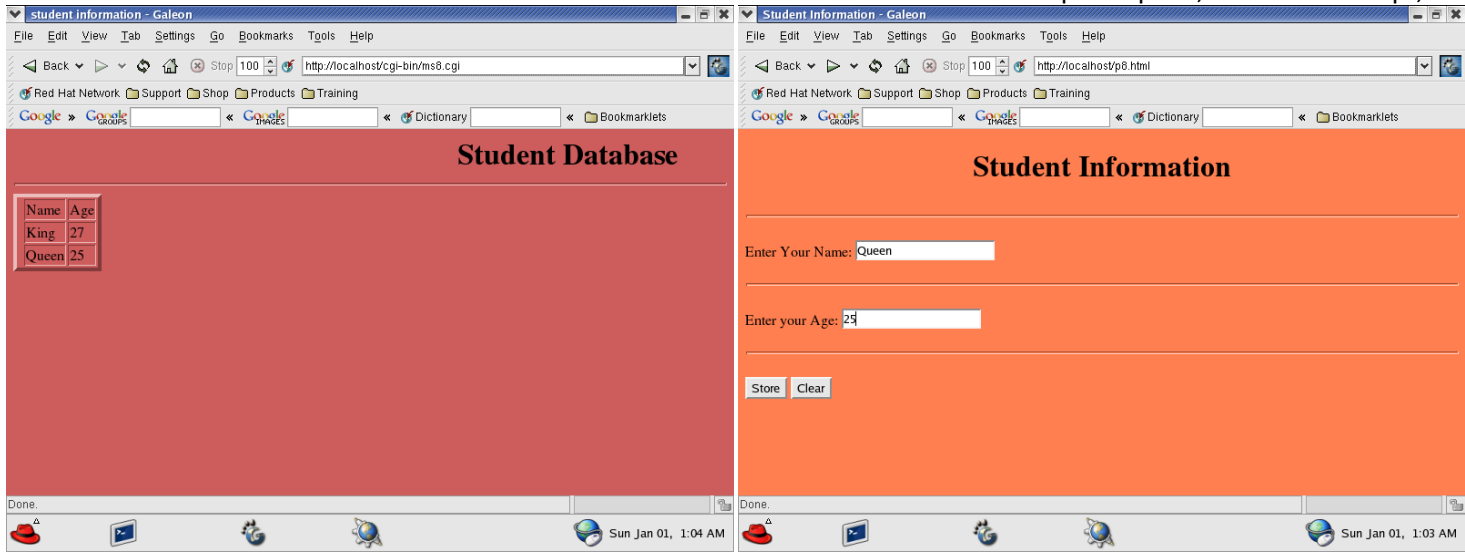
student information - Galeon

File Edit View Tab Settings Go Bookmarks Tools Help

Back Stop 100 http://localhost/cgi-bin/ms8.cgi

Red Hat Network Support Shop Products Training

Google » Google GROUPS « Google IMAGES « Dictionary « Bookmarklets

Student Database

| Name | Age |
|---|---|
| King | 27 |
| Queen | 25 |

Done.

Sun Jan 01, 1:04 AM

Student Information - Galeon

File Edit View Tab Settings Go Bookmarks Tools Help

Back Stop 100 http://localhost/p8.html

Red Hat Network Support Shop Products Training

Google » Google GROUPS « Google IMAGES « Dictionary « Bookmarklets

Student Information

Enter Your Name: Queen

Enter your Age: 25

Store Clear

Done.

Sun Jan 01, 1:03 AM